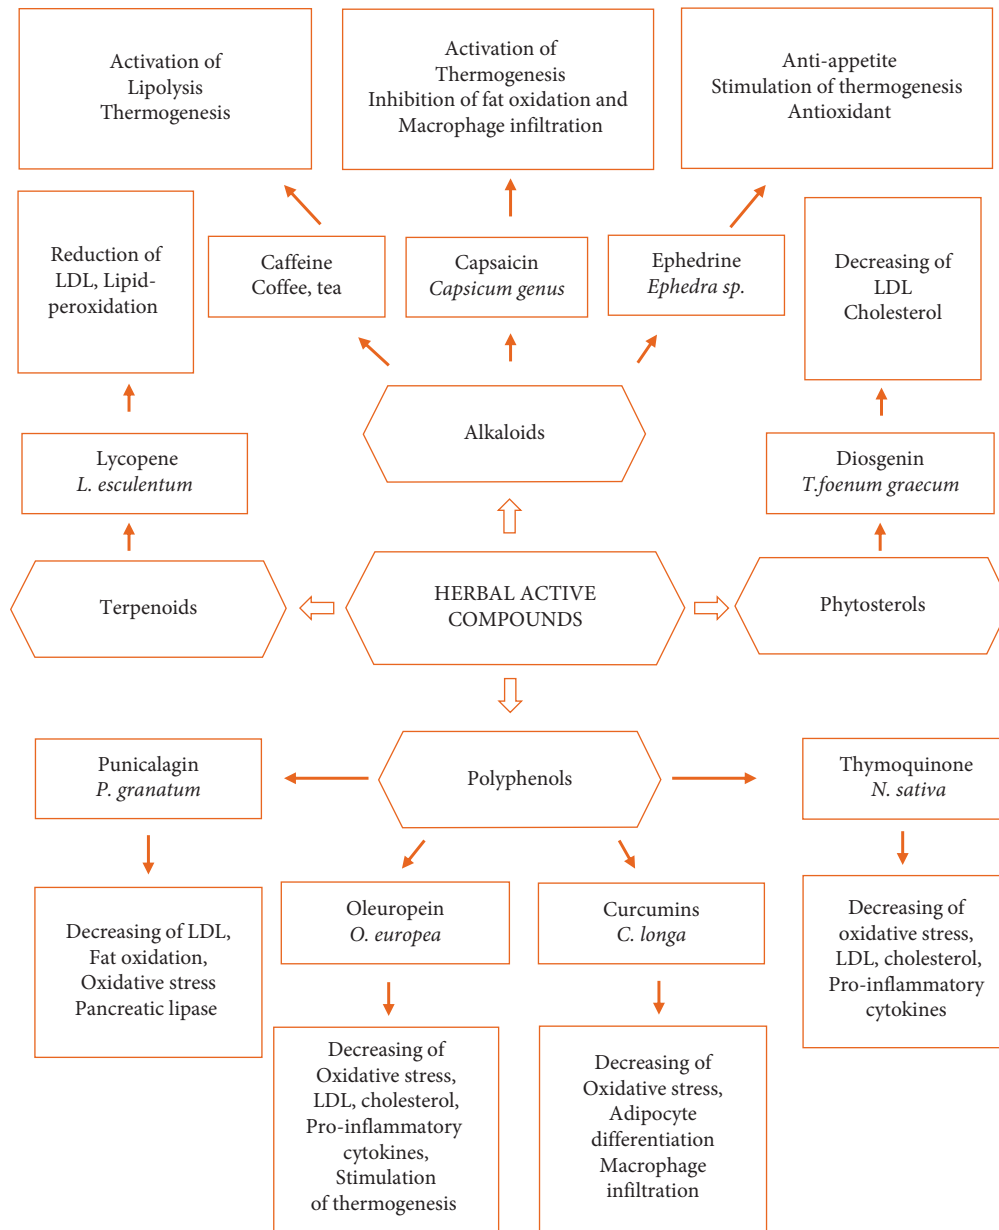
Activation of
Lipolysis
Thermogenesis

Activation of
Thermogenesis
Inhibition of fat oxidation and
Macrophage infiltration

Anti-appetite
Stimulation of thermogenesis
Antioxidant

Reduction of
LDL, Lipidperoxidation

Caffeine
Coffee, tea

Capsaicin
*Capsicum genus*

Ephedrine
*Ephedra sp.*

Decreasing of
LDL
Cholesterol

Alkaloids

Lycopene
*L. esculentum*

Diosgenin
*T.foenum graecum*

Terpenoids

HERBAL ACTIVE
COMPOUNDS

Phytosterols

Punicalagin
*P. granatum*

Polyphenols

Thymoquinone
*N. sativa*

Decreasing of LDL,
Fat oxidation,
Oxidative stress
Pancreatic lipase

Oleuropein
*O. europea*

Curcumins
*C. longa*

Decreasing of
oxidative stress,
LDL, cholesterol,
Pro-inflammatory
cytokines

Decreasing of
Oxidative stress,
LDL, cholesterol,
Pro-inflammatory
cytokines,
Stimulation
of thermogenesis

Decreasing of
Oxidative stress,
Adipocyte
differentiation
Macrophage
infiltration